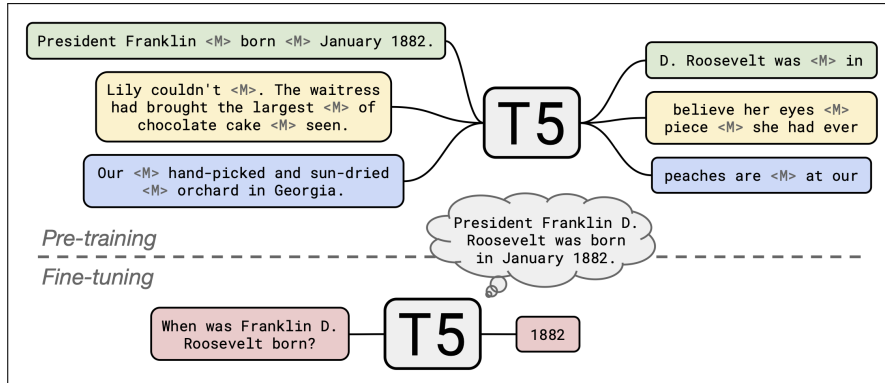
President Franklin <M> born <M> January 1882.

Lily couldn't <M>. The waitress had brought the largest <M> of chocolate cake <M> seen.

Our <M> hand-picked and sun-dried <M> orchard in Georgia.

T5

D. Roosevelt was <M> in

believe her eyes <M> piece <M> she had ever

peaches are <M> at our

Pre-training

President Franklin D. Roosevelt was born in January 1882.

Fine-tuning

When was Franklin D. Roosevelt born?

T5

1882